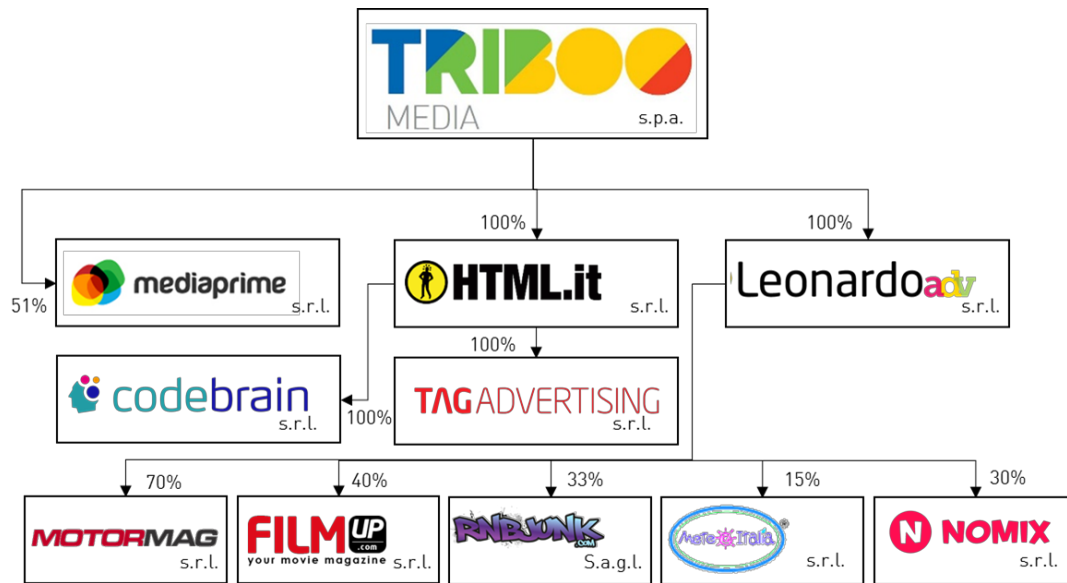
TRIBOO MEDIA s.p.a.

51%
mediaprime s.r.l.

100%
HTML.it s.r.l.

100%
Leonardo adv s.r.l.

100%
codebrain s.r.l.

100%
TAG ADVERTISING s.r.l.

70%
MOTORMAG s.r.l.

40%
FILM UP .com your movie magazine s.r.l.

33%
RNBJUNK .com S.a.g.l.

15%
Meteo Italia s.r.l.

30%
NOMIX s.r.l.